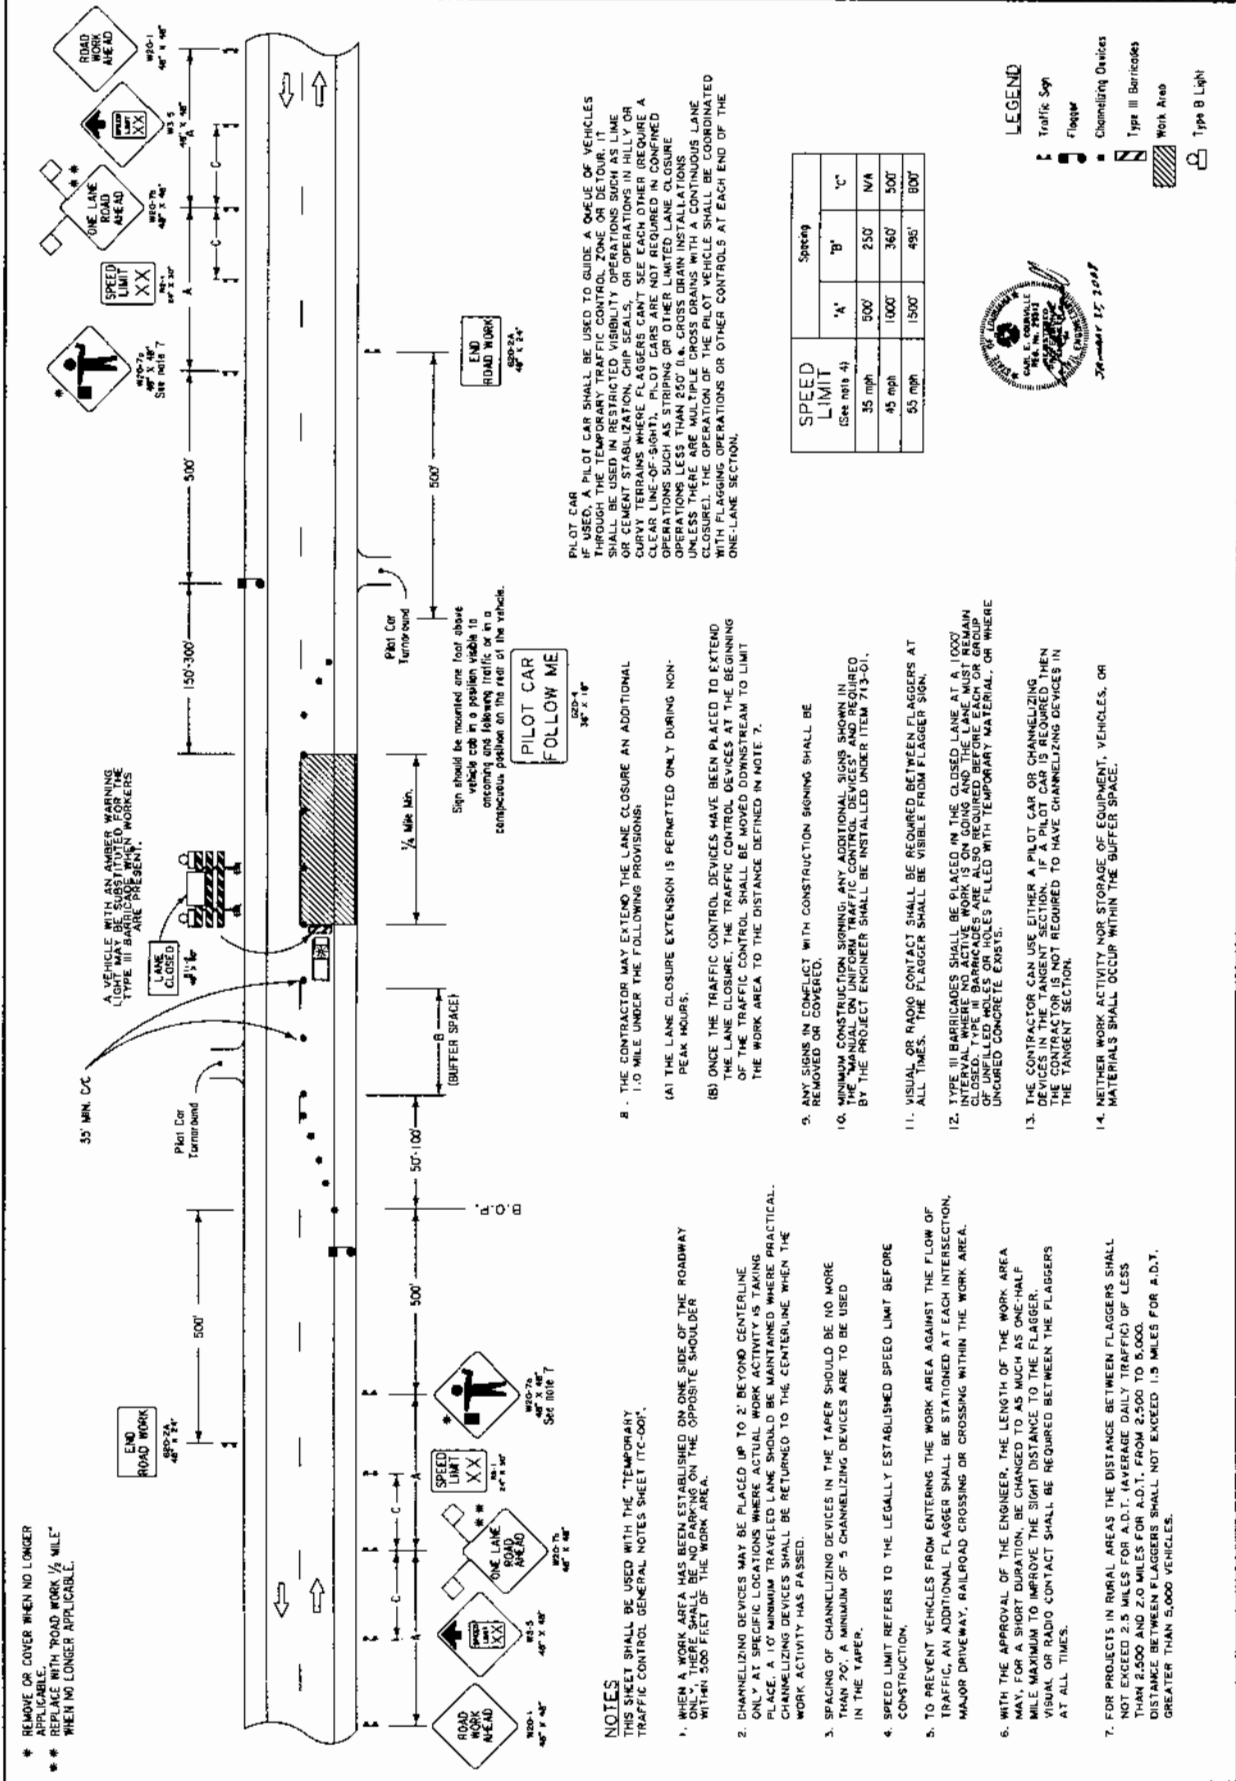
* REMOVE OR COVER WHEN NO LONGER APPLICABLE.
** REPLACE WITH "ROAD WORK 1/2 MILE" WHEN NO LONGER APPLICABLE.

ROAD WORK AHEAD
W20-1 48" X 48"

SPEED LIMIT XX
W3-5 48" X 48"

ONE LANE ROAD AHEAD
W20-7b 48" X 48"

SPEED LIMIT XX
R2-1 24" X 30"

W20-7a 48" X 48" See note 7

END ROAD WORK
G20-2A 48" X 24"

500'

500'

B.O.P.

35' MIN. C/C

Pilot Car Turnaround

50'-100'

B (BUFFER SPACE)

LANE CLOSED
48" X 48"

A VEHICLE WITH AN AMBER WARNING LIGHT MAY BE SUBSTITUTED FOR THE TYPE III BARRICADE WHEN WORKERS ARE PRESENT.

1/4 Mile Min.

150'-300'

Sign should be mounted one foot above vehicle cab in a position visible to oncoming and following traffic or in a conspicuous position on the rear of the vehicle.

PILOT CAR FOLLOW ME
G20-4 36" X 18"

Pilot Car Turnaround

500'

500'

END ROAD WORK
G20-2A 48" X 24"

W20-7a 48" X 48" See note 7

SPEED LIMIT XX
R2-1 24" X 30"

ONE LANE ROAD AHEAD
W20-7b 48" X 48"

SPEED LIMIT XX
W3-5 48" X 48"

ROAD WORK AHEAD
W20-1 48" X 48"

NOTES
THIS SHEET SHALL BE USED WITH THE "TEMPORARY TRAFFIC CONTROL GENERAL NOTES SHEET (TC-00)".

1. WHEN A WORK AREA HAS BEEN ESTABLISHED ON ONE SIDE OF THE ROADWAY ONLY, THERE SHALL BE NO PARKING ON THE OPPOSITE SHOULDER WITHIN 500 FEET OF THE WORK AREA.

2. CHANNELIZING DEVICES MAY BE PLACED UP TO 2' BEYOND CENTERLINE ONLY AT SPECIFIC LOCATIONS WHERE ACTUAL WORK ACTIVITY IS TAKING PLACE. A 10' MINIMUM TRAVELED LANE SHOULD BE MAINTAINED WHERE PRACTICAL. CHANNELIZING DEVICES SHALL BE RETURNED TO THE CENTERLINE WHEN THE WORK ACTIVITY HAS PASSED.

3. SPACING OF CHANNELIZING DEVICES IN THE TAPER SHOULD BE NO MORE THAN 20'. A MINIMUM OF 5 CHANNELIZING DEVICES ARE TO BE USED IN THE TAPER.

4. SPEED LIMIT REFERS TO THE LEGALLY ESTABLISHED SPEED LIMIT BEFORE CONSTRUCTION.

5. TO PREVENT VEHICLES FROM ENTERING THE WORK AREA AGAINST THE FLOW OF TRAFFIC, AN ADDITIONAL FLAGGER SHALL BE STATIONED AT EACH INTERSECTION, MAJOR DRIVEWAY, RAILROAD CROSSING OR CROSSING WITHIN THE WORK AREA.

6. WITH THE APPROVAL OF THE ENGINEER, THE LENGTH OF THE WORK AREA MAY, FOR A SHORT DURATION, BE CHANGED TO AS MUCH AS ONE-HALF MILE MAXIMUM TO IMPROVE THE SIGHT DISTANCE TO THE FLAGGER. VISUAL OR RADIO CONTACT SHALL BE REQUIRED BETWEEN THE FLAGGERS AT ALL TIMES.

7. FOR PROJECTS IN RURAL AREAS THE DISTANCE BETWEEN FLAGGERS SHALL NOT EXCEED 2.5 MILES FOR A.D.T. (AVERAGE DAILY TRAFFIC) OF LESS THAN 2,500 AND 2.0 MILES FOR A.D.T. FROM 2,500 TO 5,000. DISTANCE BETWEEN FLAGGERS SHALL NOT EXCEED 1.5 MILES FOR A.D.T. GREATER THAN 5,000 VEHICLES.

8. THE CONTRACTOR MAY EXTEND THE LANE CLOSURE AN ADDITIONAL 1.0 MILE UNDER THE FOLLOWING PROVISIONS:

(A) THE LANE CLOSURE EXTENSION IS PERMITTED ONLY DURING NON-PEAK HOURS.

(B) ONCE THE TRAFFIC CONTROL DEVICES HAVE BEEN PLACED TO EXTEND THE LANE CLOSURE, THE TRAFFIC CONTROL DEVICES AT THE BEGINNING OF THE TRAFFIC CONTROL SHALL BE MOVED DOWNSTREAM TO LIMIT THE WORK AREA TO THE DISTANCE DEFINED IN NOTE 7.

9. ANY SIGNS IN CONFLICT WITH CONSTRUCTION SIGNING SHALL BE REMOVED OR COVERED.

10. MINIMUM CONSTRUCTION SIGNING. ANY ADDITIONAL SIGNS SHOWN IN THE "MANUAL ON UNIFORM TRAFFIC CONTROL DEVICES" AND REQUIRED BY THE PROJECT ENGINEER SHALL BE INSTALLED UNDER ITEM 713-01.

11. VISUAL OR RADIO CONTACT SHALL BE REQUIRED BETWEEN FLAGGERS AT ALL TIMES. THE FLAGGER SHALL BE VISIBLE FROM FLAGGER SIGN.

12. TYPE III BARRICADES SHALL BE PLACED IN THE CLOSED LANE AT A 1000' INTERVAL WHERE NO ACTIVE WORK IS ON GOING AND THE LANE MUST REMAIN CLOSED. TYPE III BARRICADES ARE ALSO REQUIRED BEFORE EACH OR GROUP OF UNFILLED HOLES OR HOLES FILLED WITH TEMPORARY MATERIAL, OR WHERE UNCURED CONCRETE EXISTS.

13. THE CONTRACTOR CAN USE EITHER A PILOT CAR OR CHANNELIZING DEVICES IN THE TANGENT SECTION. IF A PILOT CAR IS REQUIRED THEN THE CONTRACTOR IS NOT REQUIRED TO HAVE CHANNELIZING DEVICES IN THE TANGENT SECTION.

14. NEITHER WORK ACTIVITY NOR STORAGE OF EQUIPMENT, VEHICLES, OR MATERIALS SHALL OCCUR WITHIN THE BUFFER SPACE.

PILOT CAR
IF USED, A PILOT CAR SHALL BE USED TO GUIDE A QUEUE OF VEHICLES THROUGH THE TEMPORARY TRAFFIC CONTROL ZONE OR DETOUR. IT SHALL BE USED IN RESTRICTED VISIBILITY OPERATIONS SUCH AS LIME OR CEMENT STABILIZATION, CHIP SEALS, OR OPERATIONS IN HILLY OR CURVY TERRAINS WHERE FLAGGERS CAN'T SEE EACH OTHER (REQUIRE A CLEAR LINE-OF-SIGHT). PILOT CARS ARE NOT REQUIRED IN CONFINED OPERATIONS SUCH AS STRIPING OR OTHER LIMITED LANE CLOSURE OPERATIONS LESS THAN 250' (i.e. CROSS DRAIN INSTALLATIONS UNLESS THERE ARE MULTIPLE CROSS DRAINS WITH A CONTINUOUS LANE CLOSURE). THE OPERATION OF THE PILOT VEHICLE SHALL BE COORDINATED WITH FLAGGING OPERATIONS OR OTHER CONTROLS AT EACH END OF THE ONE-LANE SECTION.

| SPEED LIMIT (See note 4) | Spacing 'A' | 'B' | 'C' |
|---|---|---|---|
| 35 mph | 500' | 250' | N/A |
| 45 mph | 1000' | 360' | 500' |
| 55 mph | 1500' | 495' | 800' |

STATE OF LOUISIANA
CARL E. COURVILLE
REG. No. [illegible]
REGISTERED PROFESSIONAL ENGINEER
January 25, 2005

LEGEND
Traffic Sign
Flagger
Channelizing Devices
Type III Barricades
Work Area
Type B Light